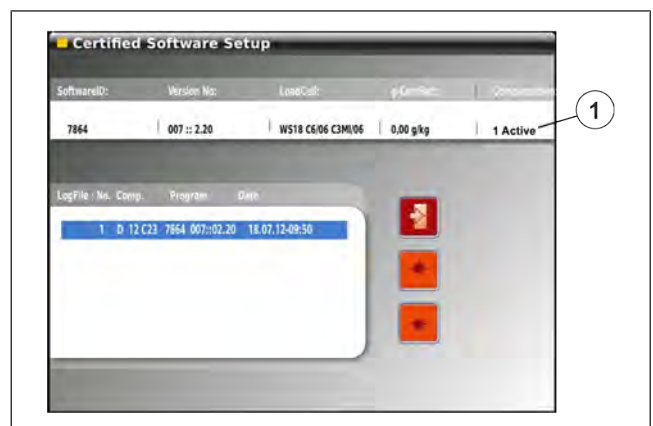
Certified Software Setup

| SoftwareID: | Version No: | LoadCell: | g-Certified: | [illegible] |
|---|---|---|---|---|
| 7864 | 007 :: 2.20 | WS18 C6/06 C3MI/06 | 0,00 g/kg | 1 Active |

1

LogFile No. Comp. Program Date

1 D 12 C23 7864 007::02.20 18.07.12-09:50